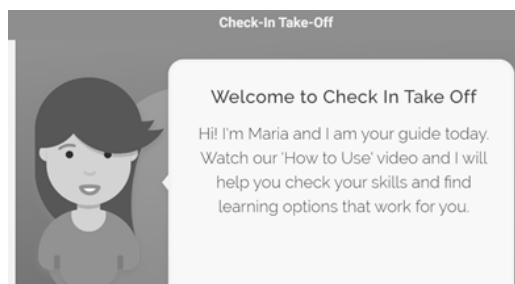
Check-In Take-Off

Welcome to Check In Take Off

Hi! I'm Maria and I am your guide today. Watch our 'How to Use' video and I will help you check your skills and find learning options that work for you.